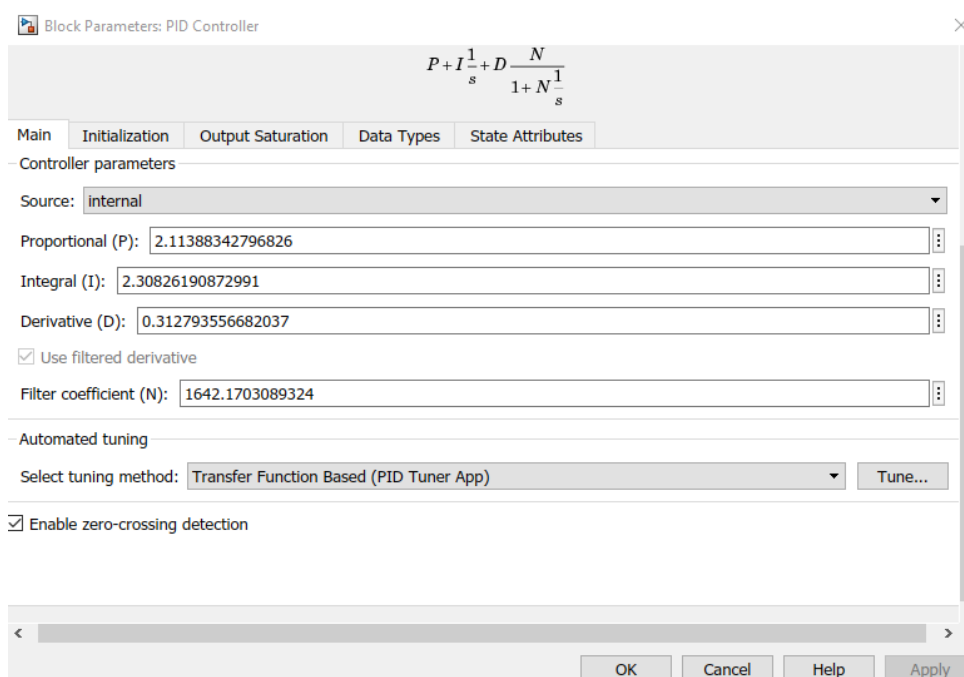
Block Parameters: PID Controller

$P+I\frac{1}{s}+D\frac{N}{1+N\frac{1}{s}}$

Main | Initialization | Output Saturation | Data Types | State Attributes

Controller parameters

Source: internal

Proportional (P): 2.11388342796826

Integral (I): 2.30826190872991

Derivative (D): 0.312793556682037

☑ Use filtered derivative

Filter coefficient (N): 1642.1703089324

Automated tuning

Select tuning method: Transfer Function Based (PID Tuner App) Tune...

☑ Enable zero-crossing detection

OK Cancel Help Apply